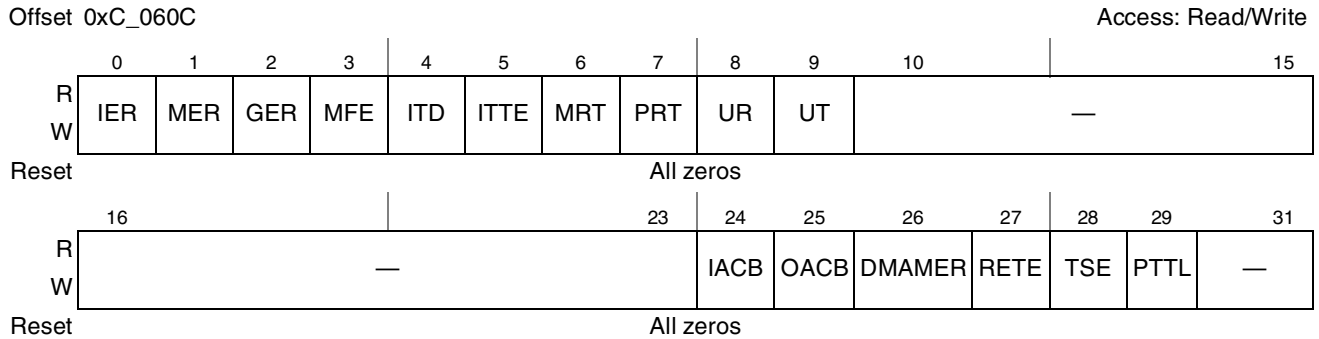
Offset 0xC_060C

Access: Read/Write

| | 0 | 1 | 2 | 3 | 4 | 5 | 6 | 7 | 8 | 9 | 10 | 15 |
|---|---|---|---|---|---|---|---|---|---|---|---|---|
| R W | IER | MER | GER | MFE | ITD | ITTE | MRT | PRT | UR | UT | — | |
| Reset | All zeros | | | | | | | | | | | |

| | 16 | 23 | 24 | 25 | 26 | 27 | 28 | 29 | 31 |
|---|---|---|---|---|---|---|---|---|---|
| R W | — | | IACB | OACB | DMAMER | RETE | TSE | PTTL | — |
| Reset | All zeros | | | | | | | | |